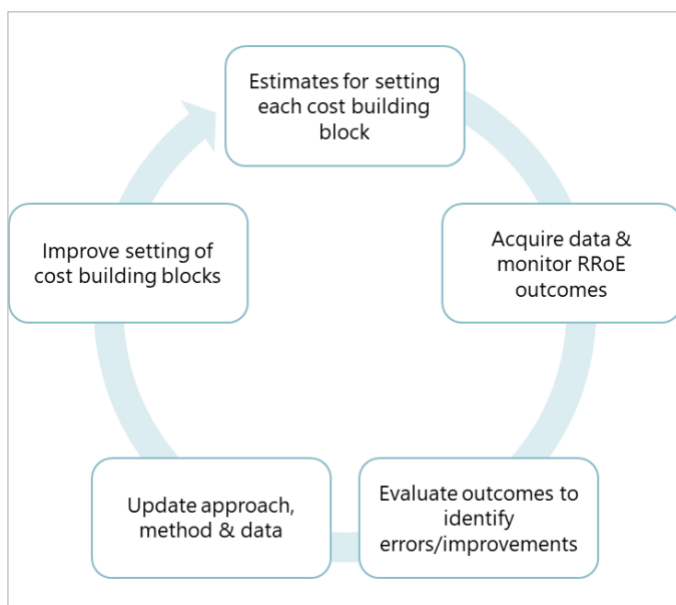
Estimates for setting each cost building block

Acquire data & monitor RRoE outcomes

Evaluate outcomes to identify errors/improvements

Update approach, method & data

Improve setting of cost building blocks